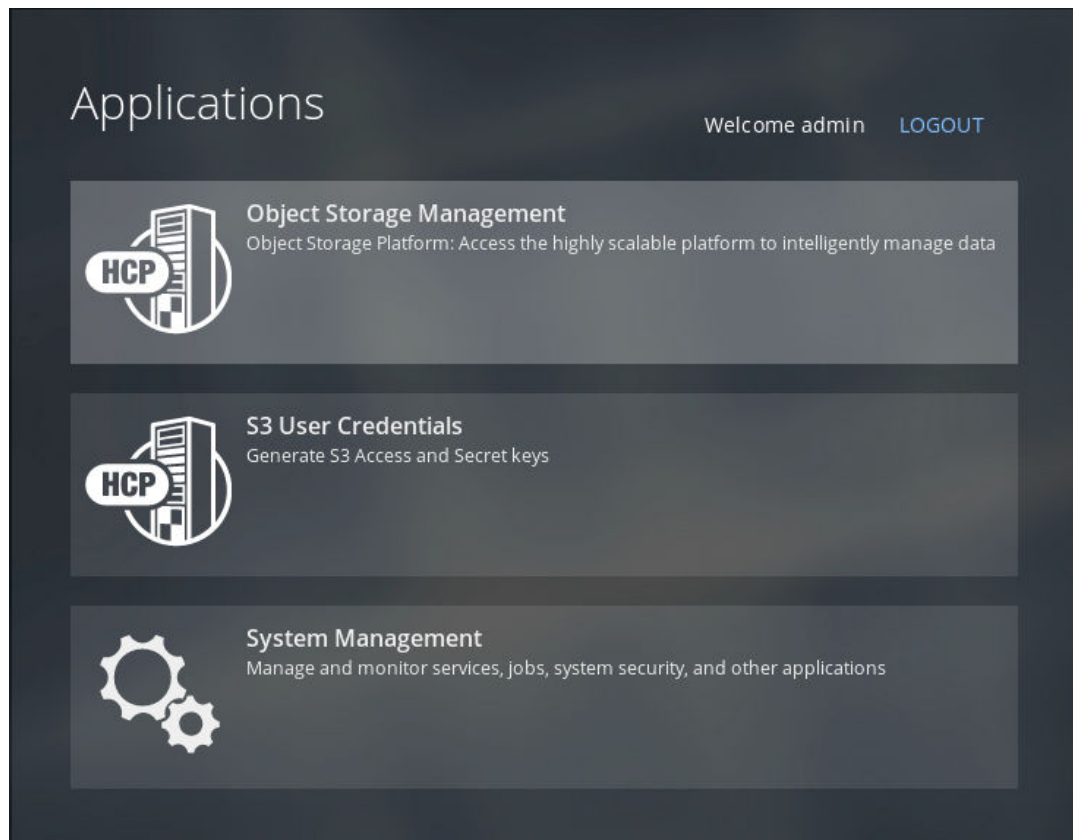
Applications

Welcome admin LOGOUT

HCP

Object Storage Management

Object Storage Platform: Access the highly scalable platform to intelligently manage data

HCP

S3 User Credentials

Generate S3 Access and Secret keys

System Management

Manage and monitor services, jobs, system security, and other applications